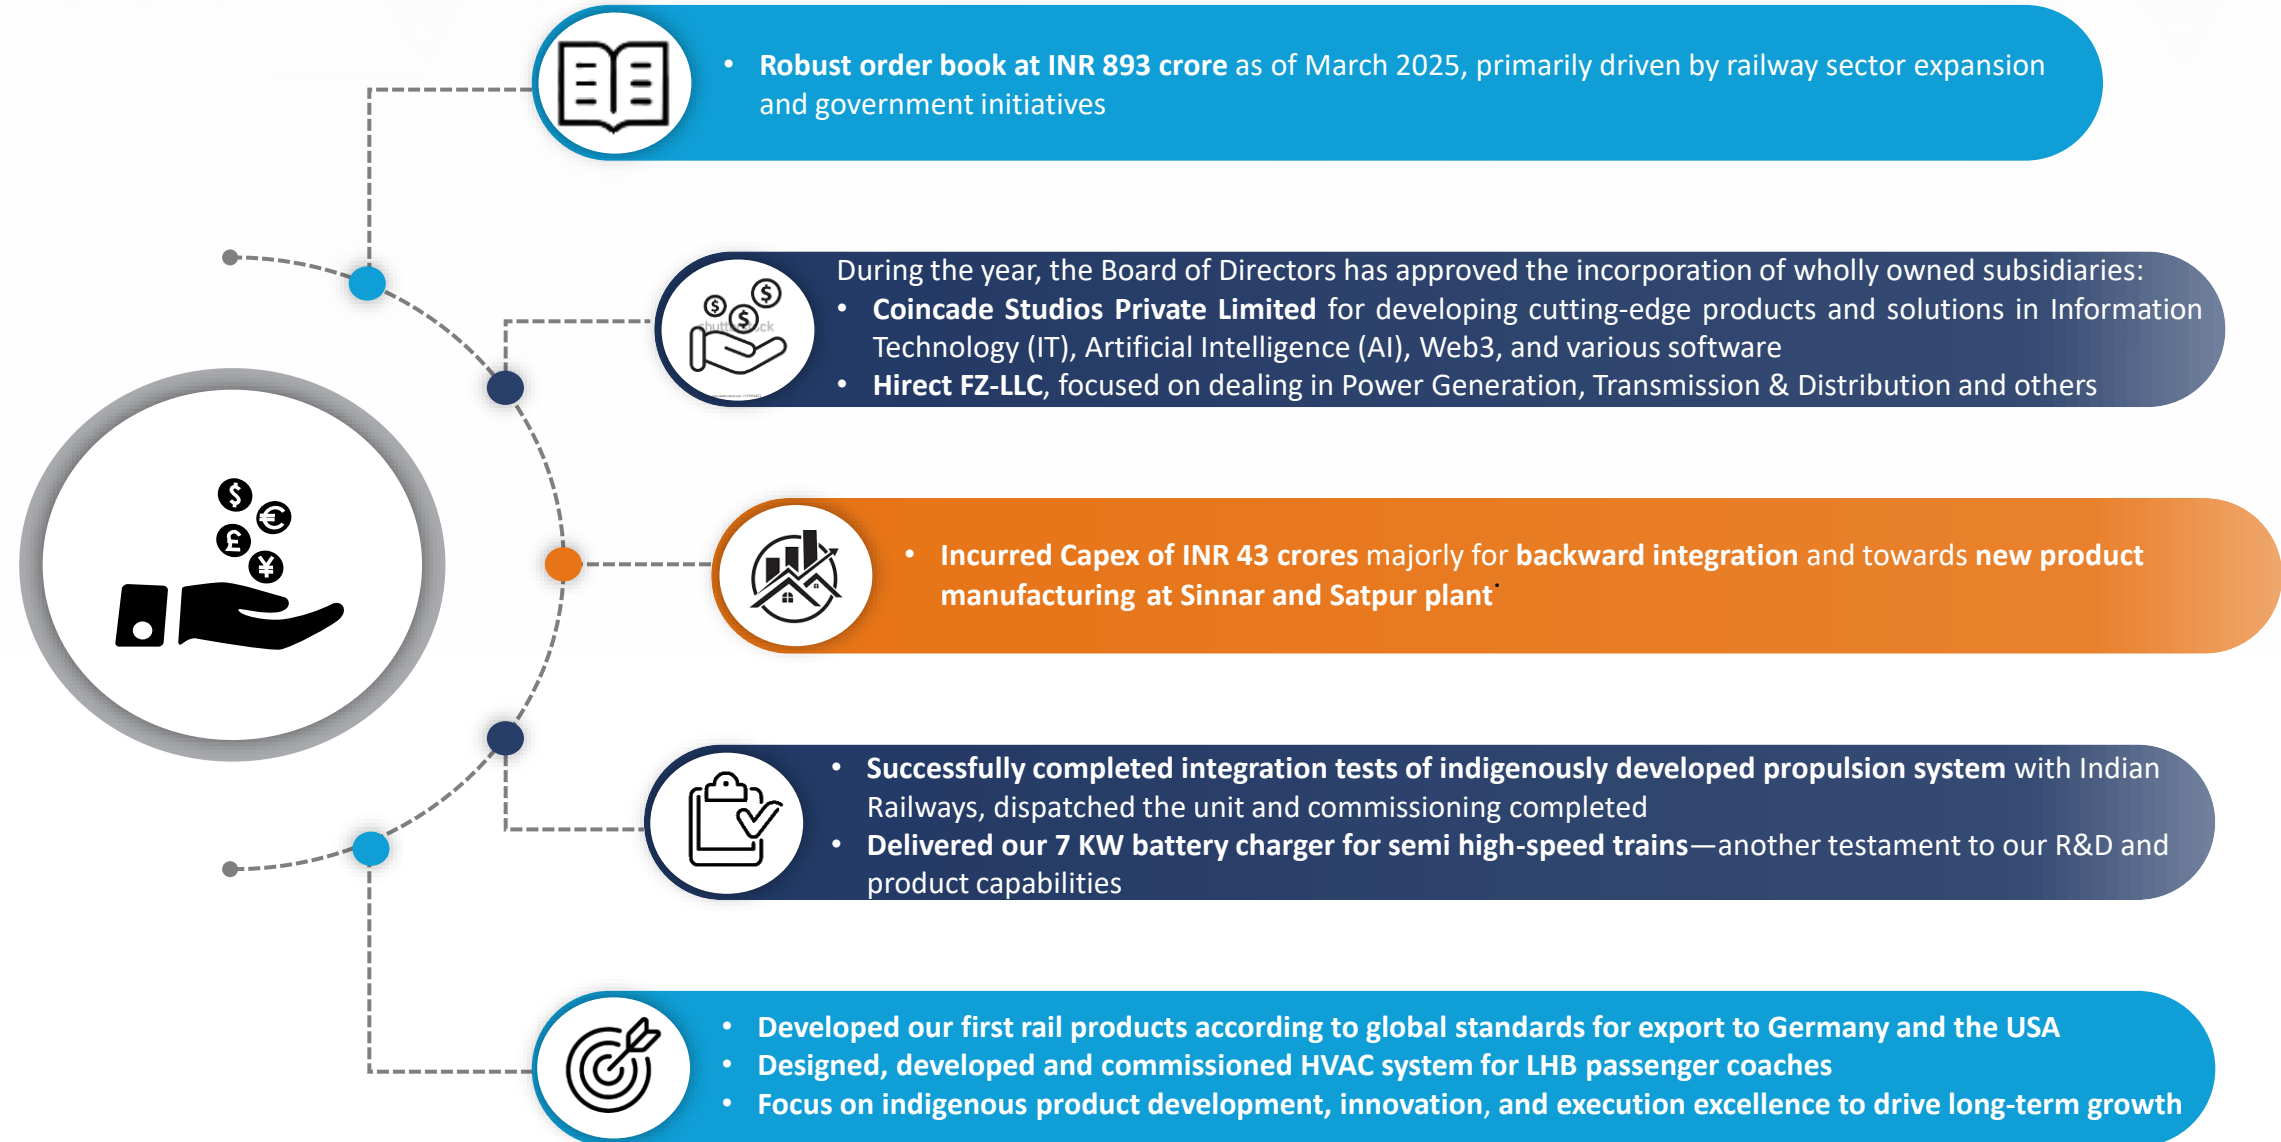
- Robust order book at INR 893 crore as of March 2025, primarily driven by railway sector expansion and government initiatives

During the year, the Board of Directors has approved the incorporation of wholly owned subsidiaries:
- Coincade Studios Private Limited for developing cutting-edge products and solutions in Information Technology (IT), Artificial Intelligence (AI), Web3, and various software
- Hirect FZ-LLC, focused on dealing in Power Generation, Transmission & Distribution and others

- Incurred Capex of INR 43 crores majorly for backward integration and towards new product manufacturing at Sinnar and Satpur plant

- Successfully completed integration tests of indigenously developed propulsion system with Indian Railways, dispatched the unit and commissioning completed
- Delivered our 7 KW battery charger for semi high-speed trains—another testament to our R&D and product capabilities

- Developed our first rail products according to global standards for export to Germany and the USA
- Designed, developed and commissioned HVAC system for LHB passenger coaches
- Focus on indigenous product development, innovation, and execution excellence to drive long-term growth